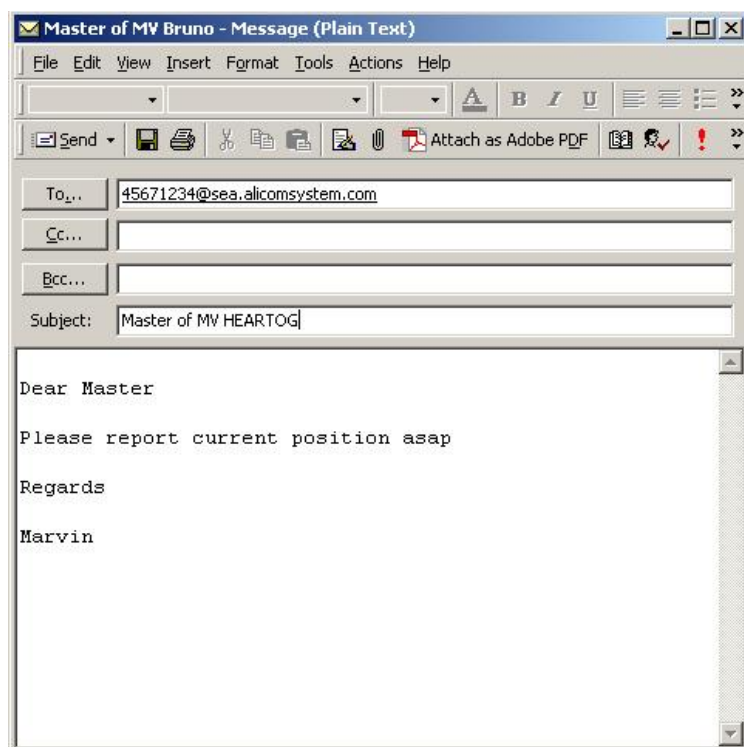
Master of MV Bruno - Message (Plain Text)

File Edit View Insert Format Tools Actions Help

B I U

Send Attach as Adobe PDF

To... 45671234@sea.alicomsystem.com

Cc...

Bcc...

Subject: Master of MV HEARTOG

Dear Master

Please report current position asap

Regards

Marvin